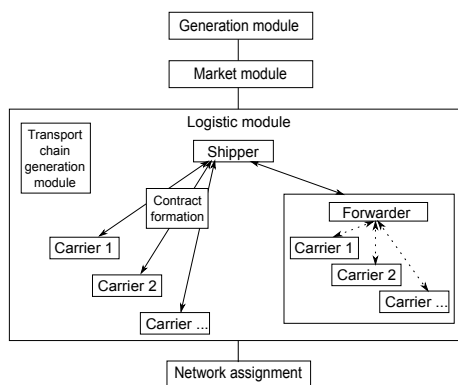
Generation module

Market module

Logistic module

Transport chain generation module

Shipper

Contract formation

Carrier 1

Carrier 2

Carrier ...

Forwarder

Carrier 1

Carrier 2

Carrier ...

Network assignment